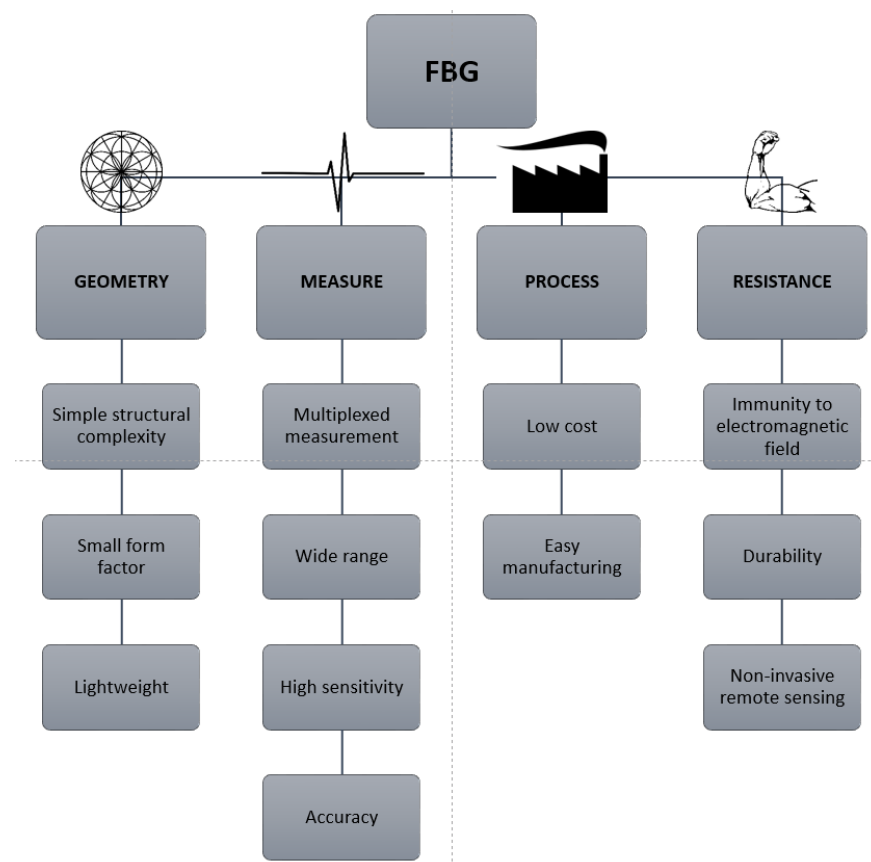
FBG

GEOMETRY

Simple structural complexity

Small form factor

Lightweight

MEASURE

Multiplexed measurement

Wide range

High sensitivity

Accuracy

PROCESS

Low cost

Easy manufacturing

RESISTANCE

Immunity to electromagnetic field

Durability

Non-invasive remote sensing